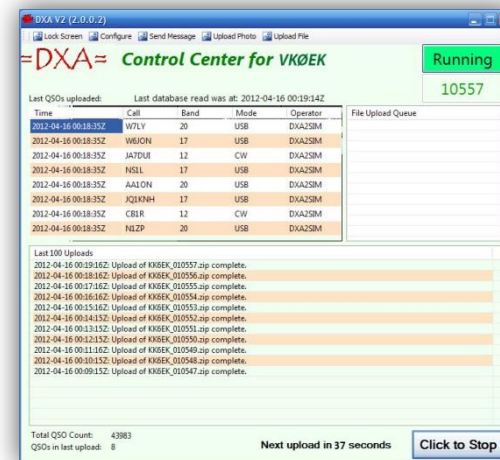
DXA V2 (2.0.0.2)

Lock Screen Configure Send Message Upload Photo Upload File

=DXA= Control Center for VKØEK

Running

10557

Last QSOs uploaded: Last database read was at: 2012-04-16 00:19:14Z

| Time | Call | Band | Mode | Operator |
|---|---|---|---|---|
| 2012-04-16 00:18:35Z | W7LY | 20 | USB | DXA2SIM |
| 2012-04-16 00:18:35Z | W6JON | 17 | USB | DXA2SIM |
| 2012-04-16 00:18:35Z | JA7DUI | 12 | CW | DXA2SIM |
| 2012-04-16 00:18:35Z | NS1L | 17 | USB | DXA2SIM |
| 2012-04-16 00:18:35Z | AA1ON | 20 | USB | DXA2SIM |
| 2012-04-16 00:18:35Z | JQ1KNH | 17 | USB | DXA2SIM |
| 2012-04-16 00:18:35Z | CB1R | 12 | CW | DXA2SIM |
| 2012-04-16 00:18:35Z | N1ZP | 20 | USB | DXA2SIM |

File Upload Queue

Last 100 Uploads
2012-04-16 00:19:16Z: Upload of KK6EK_010557.zip complete.
2012-04-16 00:18:16Z: Upload of KK6EK_010556.zip complete.
2012-04-16 00:17:16Z: Upload of KK6EK_010555.zip complete.
2012-04-16 00:16:16Z: Upload of KK6EK_010554.zip complete.
2012-04-16 00:15:16Z: Upload of KK6EK_010553.zip complete.
2012-04-16 00:14:15Z: Upload of KK6EK_010552.zip complete.
2012-04-16 00:13:15Z: Upload of KK6EK_010551.zip complete.
2012-04-16 00:12:15Z: Upload of KK6EK_010550.zip complete.
2012-04-16 00:11:16Z: Upload of KK6EK_010549.zip complete.
2012-04-16 00:10:15Z: Upload of KK6EK_010548.zip complete.
2012-04-16 00:09:15Z: Upload of KK6EK_010547.zip complete.

Total QSO Count: 43983
QSOs in last upload: 8

Next upload in 37 seconds

Click to Stop